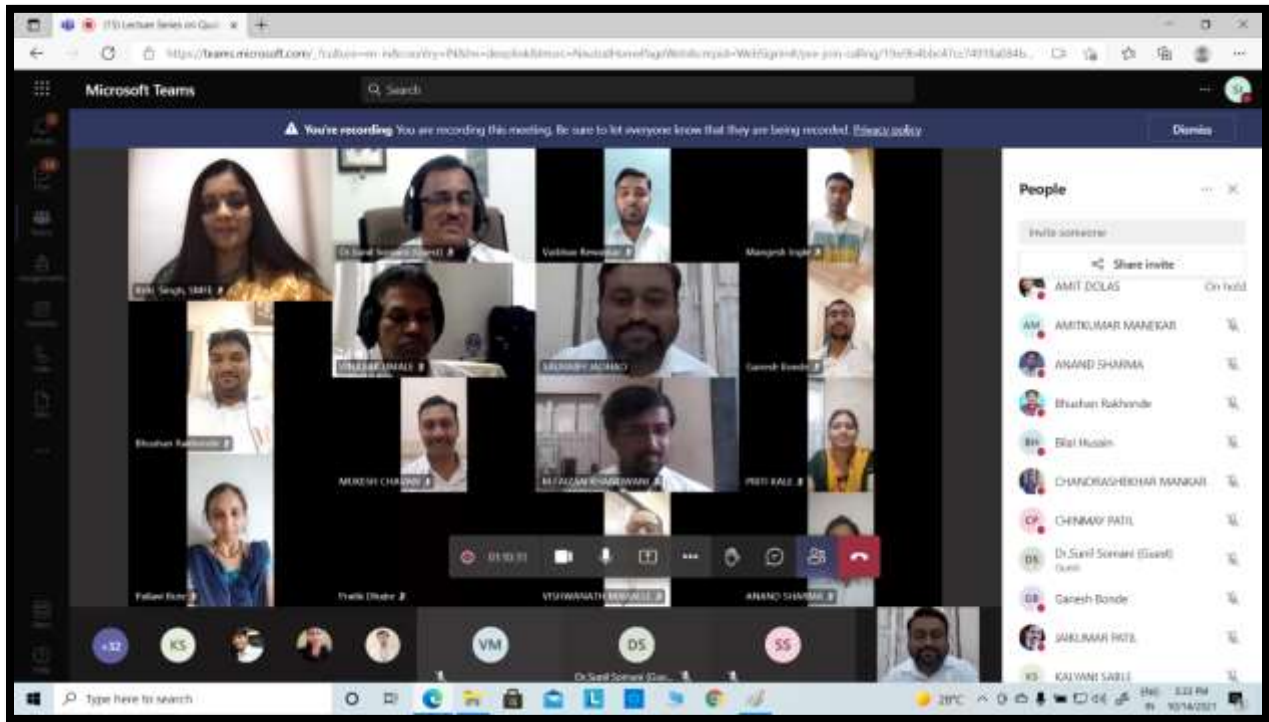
ITD Lecture Series on Qui ×

https://teams.microsoft.com/

Microsoft Teams

Search

You're recording You are recording this meeting. Be sure to let everyone know that they are being recorded. Privacy policy

Dismiss

Dr.Sunil Somani (Guest)

Vaibhav Rewatkar

Mangesh Ingle

Ruchi Singh, SBITE

VINAYAK UMALE

VAIBHAV JADHAO

Ganesh Bonde

Bhushan Rakhonde

MUKESH CHAVAN

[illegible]

PRITI KALE

Pallavi Rane

Pratik Dhabe

VISHWANATH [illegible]

ANAND SHARMA

01:10:31

People

Invite someone

Share invite

AMIT DOLAS

On hold

AMITKUMAR MANEKAR

ANAND SHARMA

Bhushan Rakhonde

Bilal Husain

CHANDRASHEKHAR MANKAR

CHINMAY PATIL

Dr.Sunil Somani (Guest)

Guest

Ganesh Bonde

JAIKUMAR PATIL

KALYANI SABLE

+32

KS

VM

DS

SS

Dr.Sunil Somani (Gue...

Type here to search

28°C

ENG IN

3:33 PM

10/14/2021